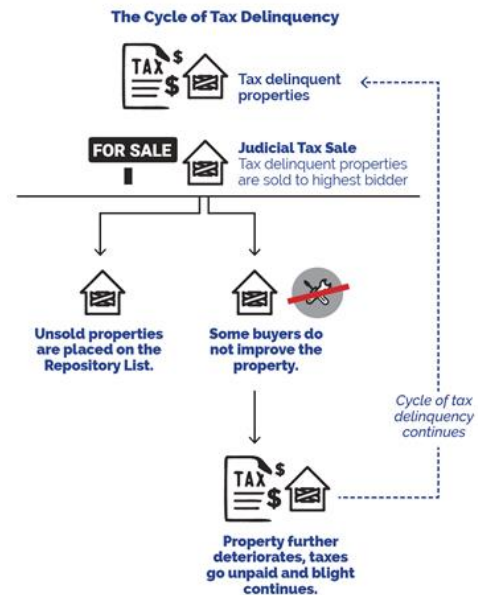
The Cycle of Tax Delinquency

TAX $ $

Tax delinquent properties

FOR SALE

Judicial Tax Sale
Tax delinquent properties are sold to highest bidder

Unsold properties are placed on the Repository List.

Some buyers do not improve the property.

Cycle of tax delinquency continues

TAX $ $

Property further deteriorates, taxes go unpaid and blight continues.